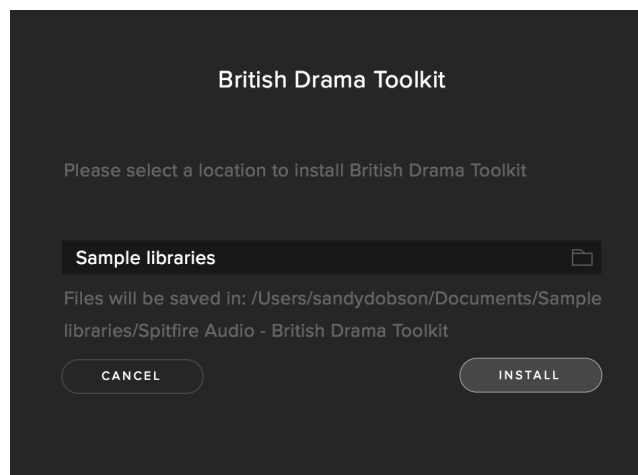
British Drama Toolkit

Please select a location to install British Drama Toolkit

Sample libraries

Files will be saved in: /Users/sandydobson/Documents/Sample libraries/Spitfire Audio - British Drama Toolkit

CANCEL

INSTALL